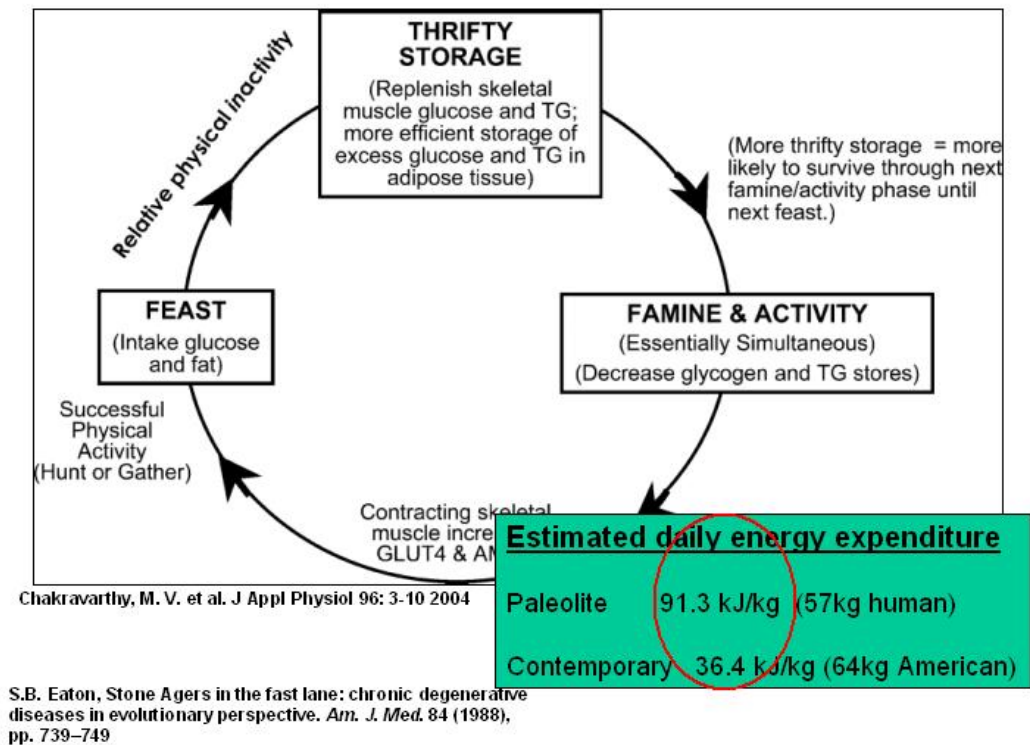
THRIFTY STORAGE
(Replenish skeletal muscle glucose and TG; more efficient storage of excess glucose and TG in adipose tissue)

Relative physical inactivity

(More thrifty storage = more likely to survive through next famine/activity phase until next feast.)

FEAST
(Intake glucose and fat)

FAMINE & ACTIVITY
(Essentially Simultaneous)
(Decrease glycogen and TG stores)

Successful Physical Activity (Hunt or Gather)

Contracting skeletal muscle incre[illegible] GLUT4 & AM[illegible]

Chakravarthy, M. V. et al. J Appl Physiol 96: 3-10 2004

Estimated daily energy expenditure

Paleolite 91.3 kJ/kg (57kg human)

Contemporary 36.4 kJ/kg (64kg American)

S.B. Eaton, Stone Agers in the fast lane: chronic degenerative diseases in evolutionary perspective. Am. J. Med. 84 (1988), pp. 739–749